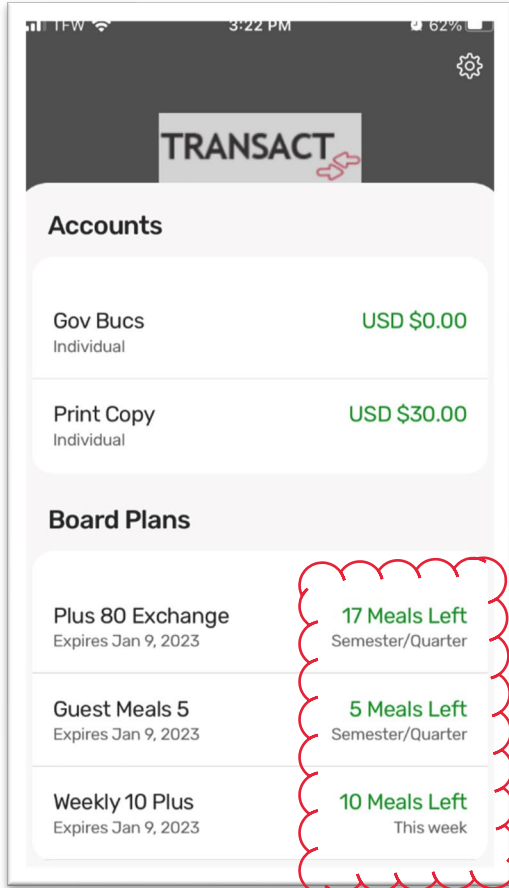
TFW 3:22 PM 62%

TRANSACT

Accounts

Gov Bucs
Individual
USD $0.00

Print Copy
Individual
USD $30.00

Board Plans

Plus 80 Exchange
Expires Jan 9, 2023
17 Meals Left
Semester/Quarter

Guest Meals 5
Expires Jan 9, 2023
5 Meals Left
Semester/Quarter

Weekly 10 Plus
Expires Jan 9, 2023
10 Meals Left
This week